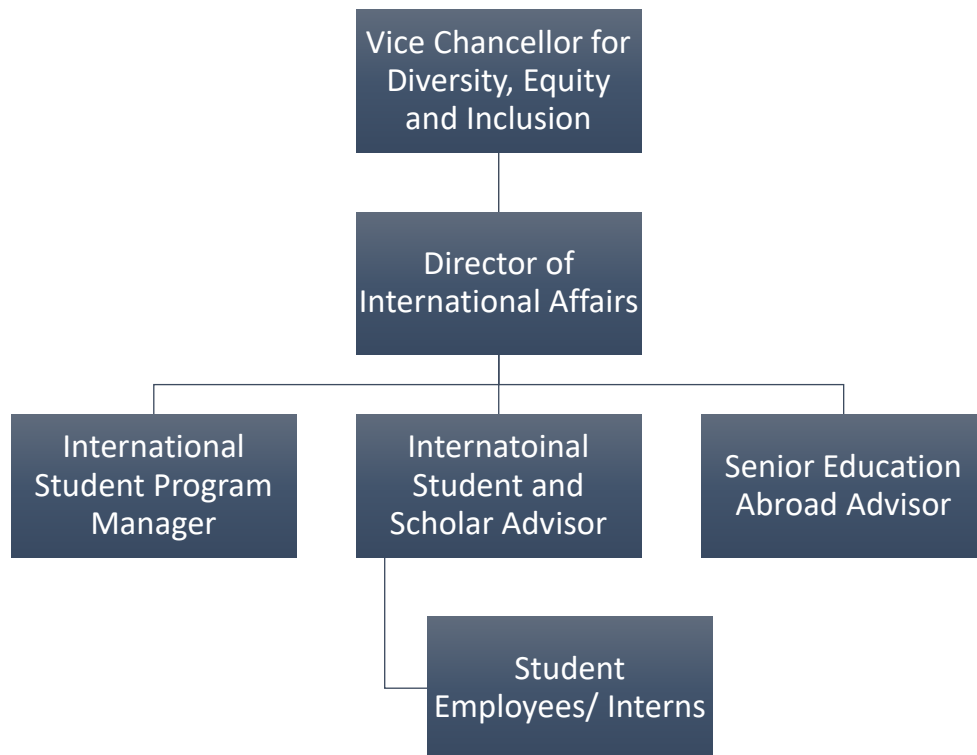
Vice Chancellor for Diversity, Equity and Inclusion

Director of International Affairs

International Student Program Manager

Internatoinal Student and Scholar Advisor

Senior Education Abroad Advisor

Student Employees/ Interns